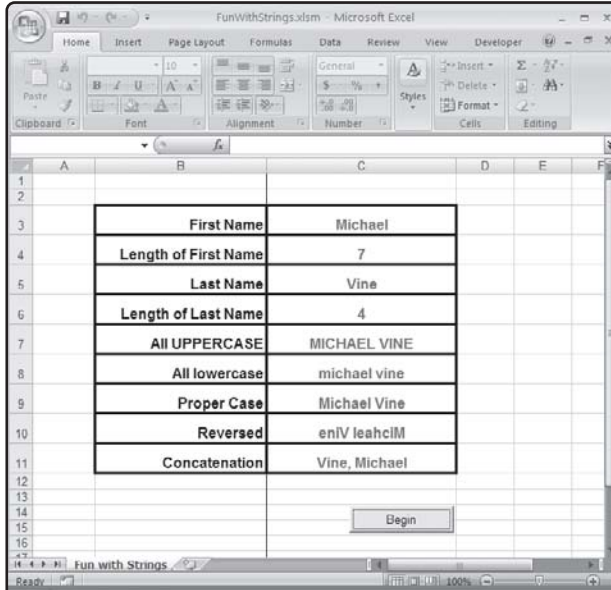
FunWithStrings.xlsm - Microsoft Excel

Home Insert Page Layout Formulas Data Review View Developer

Paste
Clipboard
10
B I U A A
Font
Alignment
General
$ % ,
Number
Styles
Insert
Delete
Format
Cells
Editing

$f_x$

| | A | B | C | D | E | F |
|---|---|---|---|---|---|---|
| 1 | | | | | | |
| 2 | | | | | | |
| 3 | | First Name | Michael | | | |
| 4 | | Length of First Name | 7 | | | |
| 5 | | Last Name | Vine | | | |
| 6 | | Length of Last Name | 4 | | | |
| 7 | | All UPPERCASE | MICHAEL VINE | | | |
| 8 | | All lowercase | michael vine | | | |
| 9 | | Proper Case | Michael Vine | | | |
| 10 | | Reversed | enIV leahciM | | | |
| 11 | | Concatenation | Vine, Michael | | | |
| 12 | | | | | | |
| 13 | | | | | | |
| 14 | | | | | | |
| 15 | | | Begin | | | |
| 16 | | | | | | |

Fun with Strings

Ready 100%